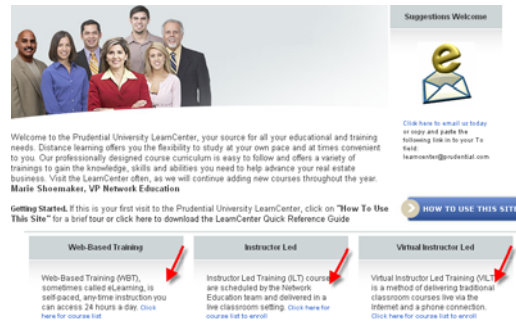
Suggestions Welcome

Click here to email us today or copy and paste the following link in to your To field: learncenter@prudential.com

Welcome to the Prudential University LearnCenter, your source for all your educational and training needs. Distance learning offers you the flexibility to study at your own pace and at times convenient to you. Our professionally designed course curriculum is easy to follow and offers a variety of trainings to gain the knowledge, skills and abilities you need to help advance your real estate business. Visit the LearnCenter often, as we will continue adding new courses throughout the year.
Marie Shoemaker, VP Network Education

Getting Started. If this is your first visit to the Prudential University LearnCenter, click on "How To Use This Site" for a brief tour or click here to download the LearnCenter Quick Reference Guide

HOW TO USE THIS SITE

Web-Based Training

Web-Based Training (WBT), sometimes called eLearning, is self-paced, any-time instruction you can access 24 hours a day. Click here for course list

Instructor Led

Instructor Led Training (ILT) courses are scheduled by the Network Education team and delivered in a live classroom setting. Click here for course list to enroll

Virtual Instructor Led

Virtual Instructor Led Training (VILT) is a method of delivering traditional classroom courses live via the Internet and a phone connection. Click here for course list to enroll